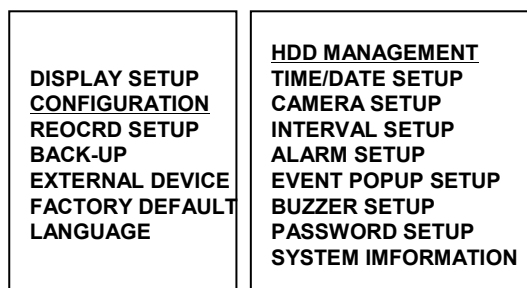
DISPLAY SETUP
CONFIGURATION
REOCRD SETUP
BACK-UP
EXTERNAL DEVICE
FACTORY DEFAULT
LANGUAGE

HDD MANAGEMENT
TIME/DATE SETUP
CAMERA SETUP
INTERVAL SETUP
ALARM SETUP
EVENT POPUP SETUP
BUZZER SETUP
PASSWORD SETUP
SYSTEM IMFORMATION